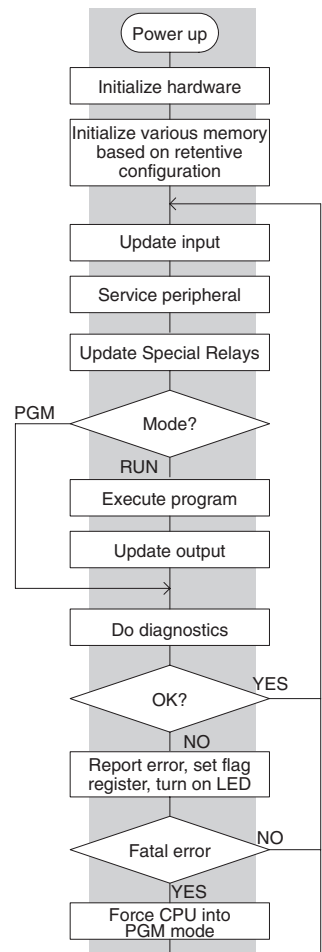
Power up

Initialize hardware

Initialize various memory based on retentive configuration

Update input

Service peripheral

Update Special Relays

PGM

Mode?

RUN

Execute program

Update output

Do diagnostics

OK?

YES

NO

Report error, set flag register, turn on LED

Fatal error

NO

YES

Force CPU into PGM mode